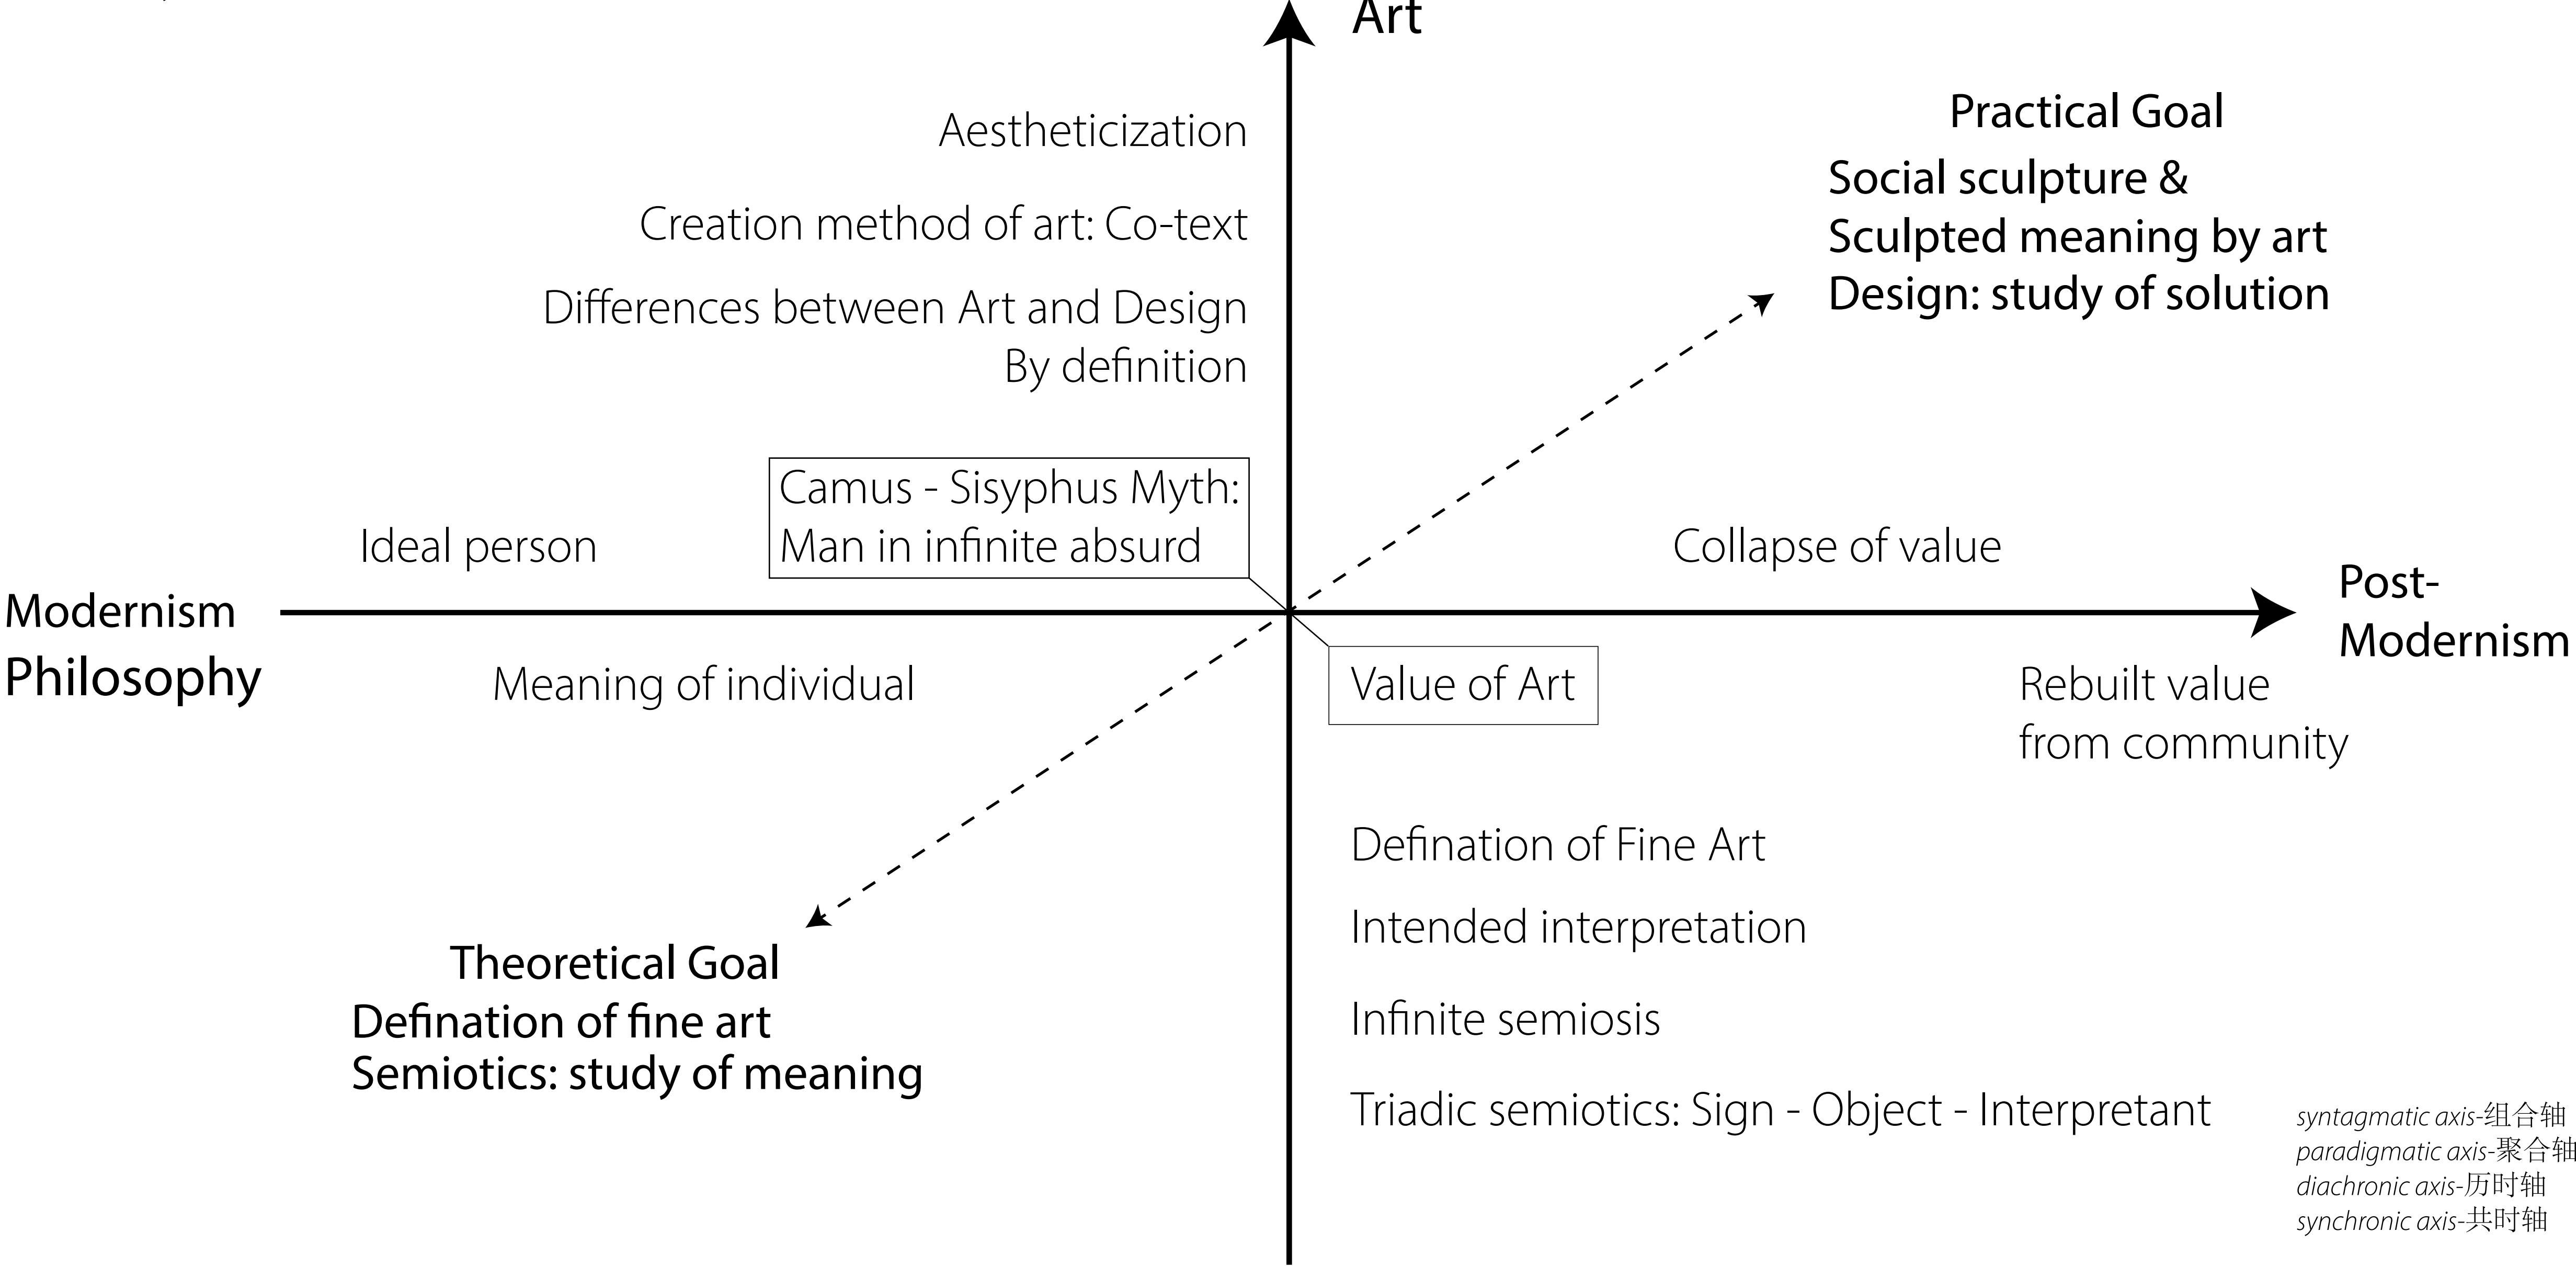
Art

Aestheticization

Creation method of art: Co-text

Differences between Art and Design
By definition

Practical Goal
Social sculpture &
Sculpted meaning by art
Design: study of solution

Camus - Sisyphus Myth:
Man in infinite absurd

Ideal person

Collapse of value

Modernism
Philosophy

Post-
Modernism

Meaning of individual

Value of Art

Rebuilt value
from community

Defination of Fine Art

Intended interpretation

Infinite semiosis

Triadic semiotics: Sign - Object - Interpretant

Theoretical Goal
Defination of fine art
Semiotics: study of meaning

syntagmatic axis-组合轴
paradigmatic axis-聚合轴
diachronic axis-历时轴
synchronic axis-共时轴